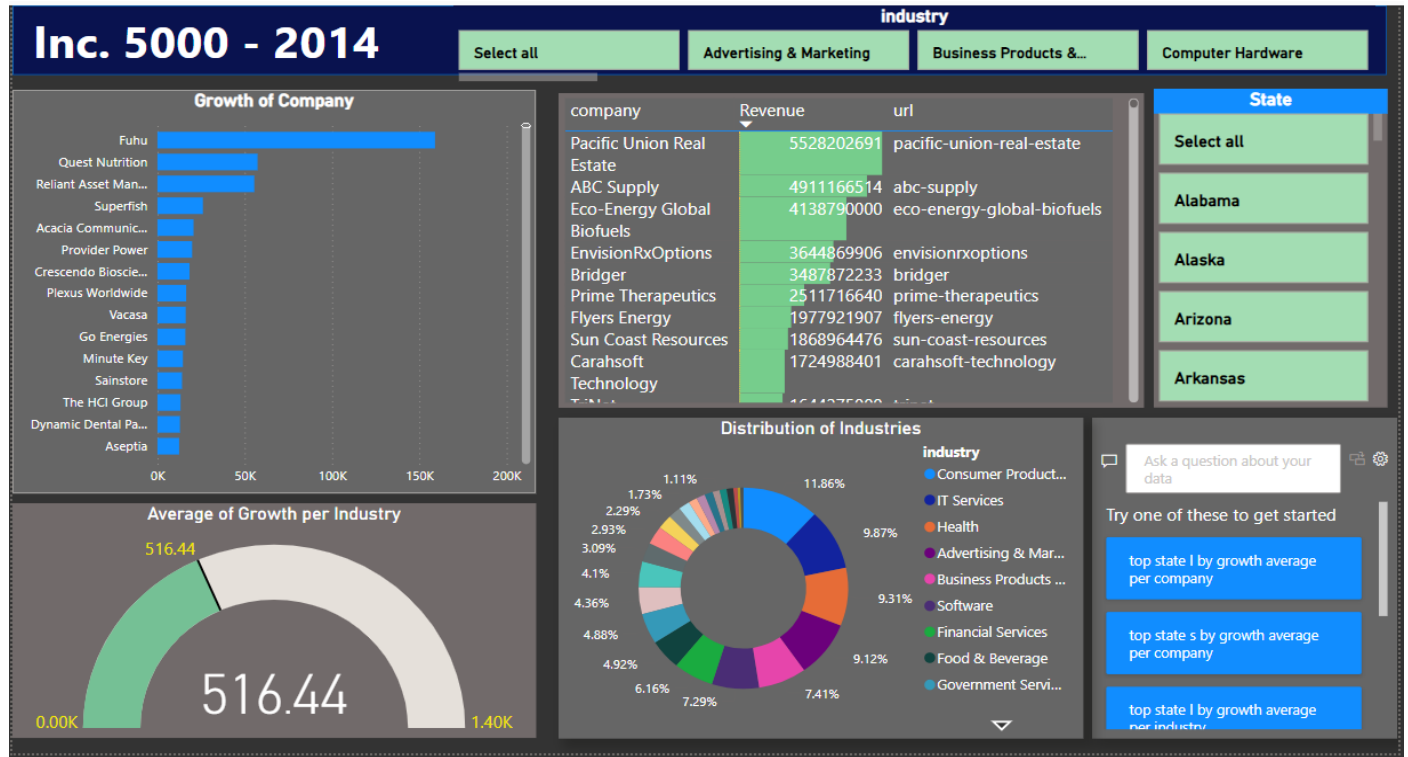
Inc. 5000 - 2014

industry

Select all | Advertising & Marketing | Business Products &... | Computer Hardware

Growth of Company

Fuhu
Quest Nutrition
Reliant Asset Man...
Superfish
Acacia Communic...
Provider Power
Crescendo Bioscie...
Plexus Worldwide
Vacasa
Go Energies
Minute Key
Sainstore
The HCI Group
Dynamic Dental Pa...
Aseptia

0K 50K 100K 150K 200K

| company | Revenue | url |
|---|---|---|
| Pacific Union Real Estate | 5528202691 | pacific-union-real-estate |
| ABC Supply | 4911166514 | abc-supply |
| Eco-Energy Global Biofuels | 4138790000 | eco-energy-global-biofuels |
| EnvisionRxOptions | 3644869906 | envisionrxoptions |
| Bridger | 3487872233 | bridger |
| Prime Therapeutics | 2511716640 | prime-therapeutics |
| Flyers Energy | 1977921907 | flyers-energy |
| Sun Coast Resources | 1868964476 | sun-coast-resources |
| Carahsoft Technology | 1724988401 | carahsoft-technology |
| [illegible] | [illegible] | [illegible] |

State

Select all
Alabama
Alaska
Arizona
Arkansas

Average of Growth per Industry

516.44
516.44
0.00K
1.40K

Distribution of Industries

11.86%
9.87%
9.31%
9.12%
7.41%
7.29%
6.16%
4.92%
4.88%
4.36%
4.1%
3.09%
2.93%
2.29%
1.73%
1.11%

industry
Consumer Product...
IT Services
Health
Advertising & Mar...
Business Products ...
Software
Financial Services
Food & Beverage
Government Servi...

Ask a question about your data

Try one of these to get started

top state l by growth average per company

top state s by growth average per company

top state l by growth average per industry